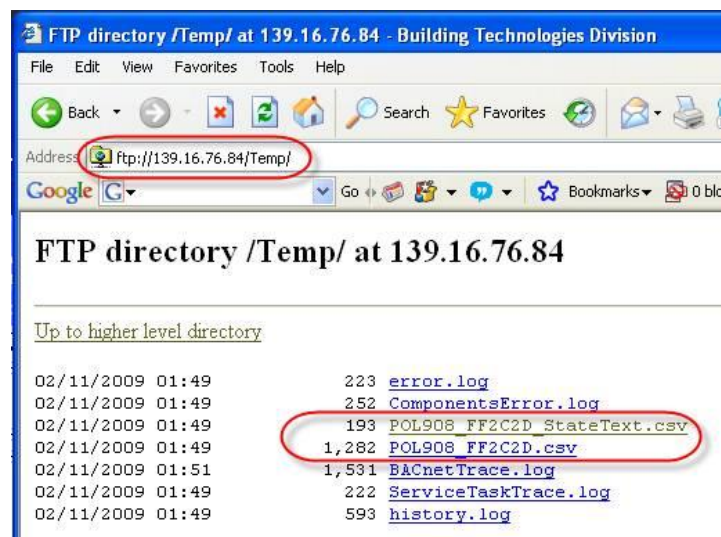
FTP directory /Temp/ at 139.16.76.84 - Building Technologies Division

File Edit View Favorites Tools Help

Back Search Favorites

Address ftp://139.16.76.84/Temp/

Google G Go Bookmarks 0 blo

FTP directory /Temp/ at 139.16.76.84

Up to higher level directory

02/11/2009 01:49 223 error.log
02/11/2009 01:49 252 ComponentsError.log
02/11/2009 01:49 193 POL908_FF2C2D_StateText.csv
02/11/2009 01:49 1,282 POL908_FF2C2D.csv
02/11/2009 01:51 1,531 BACnetTrace.log
02/11/2009 01:49 222 ServiceTaskTrace.log
02/11/2009 01:49 593 history.log